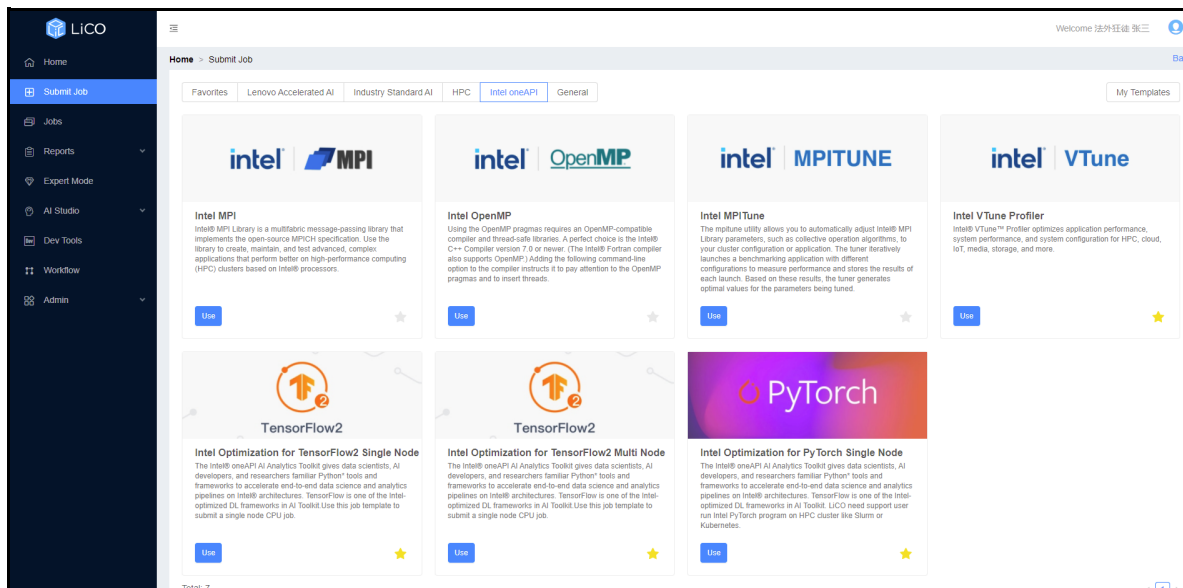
LiCO

Home
Submit Job
Jobs
Reports
Expert Mode
AI Studio
Dev Tools
Workflow
Admin

Welcome 法外狂徒 张三

Home > Submit Job

Ba

Favorites | Lenovo Accelerated AI | Industry Standard AI | HPC | Intel oneAPI | General

My Templates

intel MPI

Intel MPI
Intel® MPI Library is a multifabric message-passing library that implements the open-source MPICH specification. Use the library to create, maintain, and test advanced, complex applications that perform better on high-performance computing (HPC) clusters based on Intel® processors.

Use

intel OpenMP

Intel OpenMP
Using the OpenMP pragmas requires an OpenMP-compatible compiler and thread-safe libraries. A perfect choice is the Intel® C++ Compiler version 7.0 or newer. (The Intel® Fortran compiler also supports OpenMP.) Adding the following command-line option to the compiler instructs it to pay attention to the OpenMP pragmas and to insert threads.

Use

intel MPITUNE

Intel MPITune
The mpitune utility allows you to automatically adjust Intel® MPI Library parameters, such as collective operation algorithms, to your cluster configuration or application. The tuner iteratively launches a benchmarking application with different configurations to measure performance and stores the results of each launch. Based on these results, the tuner generates optimal values for the parameters being tuned.

Use

intel VTune

Intel VTune Profiler
Intel® VTune™ Profiler optimizes application performance, system performance, and system configuration for HPC, cloud, IoT, media, storage, and more.

Use

TensorFlow2

Intel Optimization for TensorFlow2 Single Node
The Intel® oneAPI AI Analytics Toolkit gives data scientists, AI developers, and researchers familiar Python* tools and frameworks to accelerate end-to-end data science and analytics pipelines on Intel® architectures. TensorFlow is one of the Intel-optimized DL frameworks in AI Toolkit.Use this job template to submit a single node CPU job.

Use

TensorFlow2

Intel Optimization for TensorFlow2 Multi Node
The Intel® oneAPI AI Analytics Toolkit gives data scientists, AI developers, and researchers familiar Python* tools and frameworks to accelerate end-to-end data science and analytics pipelines on Intel® architectures. TensorFlow is one of the Intel-optimized DL frameworks in AI Toolkit.Use this job template to submit a single node CPU job.

Use

PyTorch

Intel Optimization for PyTorch Single Node
The Intel® oneAPI AI Analytics Toolkit gives data scientists, AI developers, and researchers familiar Python* tools and frameworks to accelerate end-to-end data science and analytics pipelines on Intel® architectures. TensorFlow is one of the Intel-optimized DL frameworks in AI Toolkit. LiCO need support user run Intel PyTorch program on HPC cluster like Slurm or Kubernetes.

Use

Total: 7